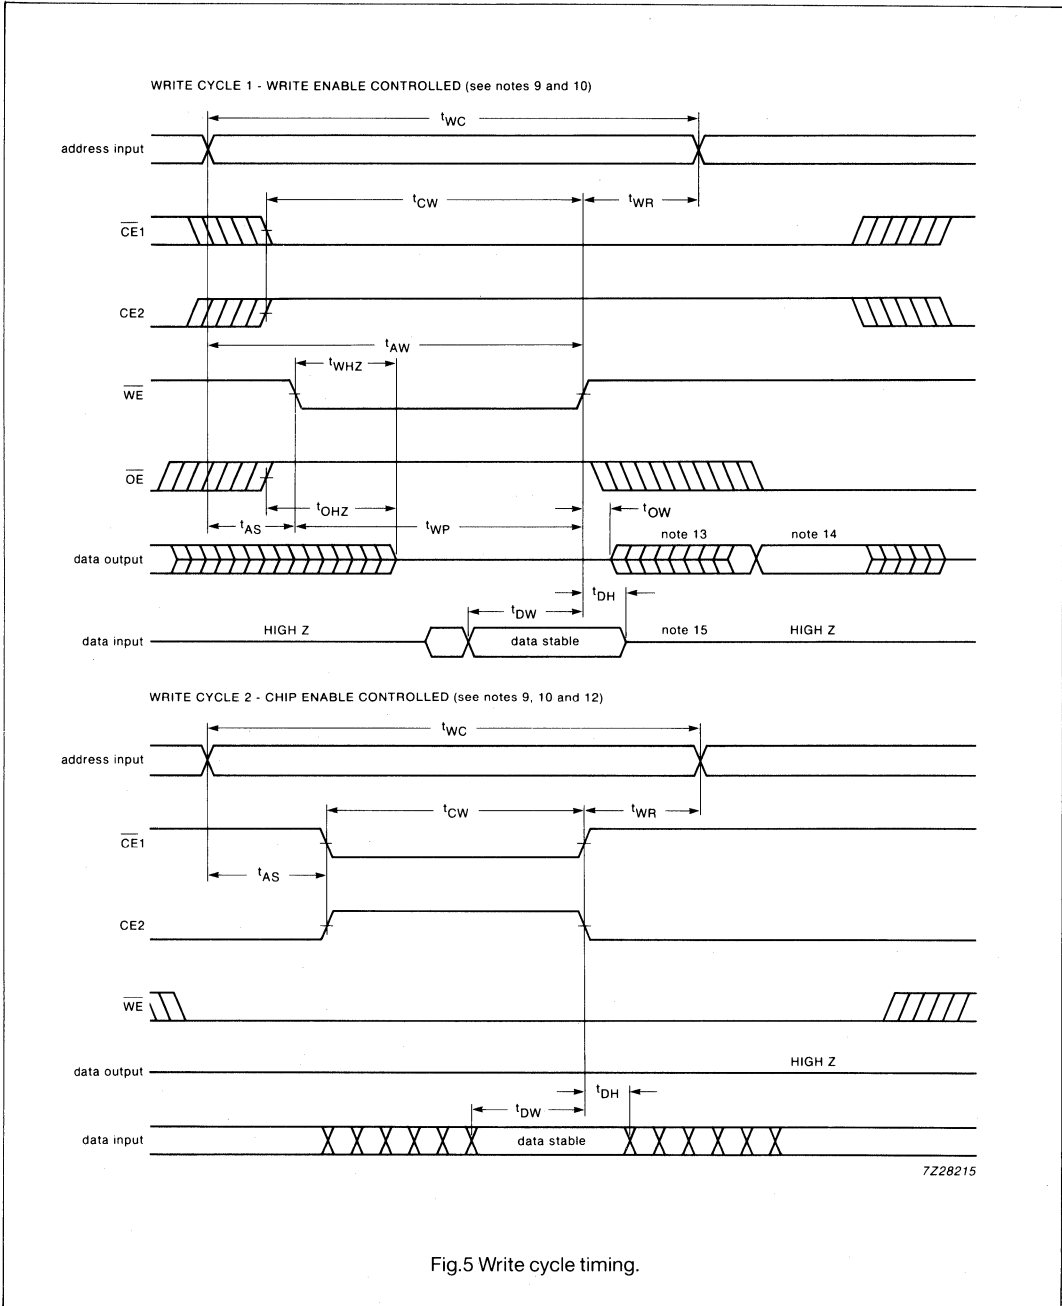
WRITE CYCLE 1 - WRITE ENABLE CONTROLLED (see notes 9 and 10)

$t_{WC}$

address input

$t_{CW}$

$t_{WR}$

$\overline{CE1}$

CE2

$t_{AW}$

$t_{WHZ}$

$\overline{WE}$

$\overline{OE}$

$t_{OHZ}$

$t_{AS}$

$t_{WP}$

$t_{OW}$

note 13

note 14

data output

$t_{DH}$

$t_{DW}$

data input

HIGH Z

data stable

note 15

HIGH Z

WRITE CYCLE 2 - CHIP ENABLE CONTROLLED (see notes 9, 10 and 12)

$t_{WC}$

address input

$t_{CW}$

$t_{WR}$

$\overline{CE1}$

$t_{AS}$

CE2

$\overline{WE}$

data output

HIGH Z

$t_{DH}$

$t_{DW}$

data input

data stable

7Z28215

Fig.5 Write cycle timing.